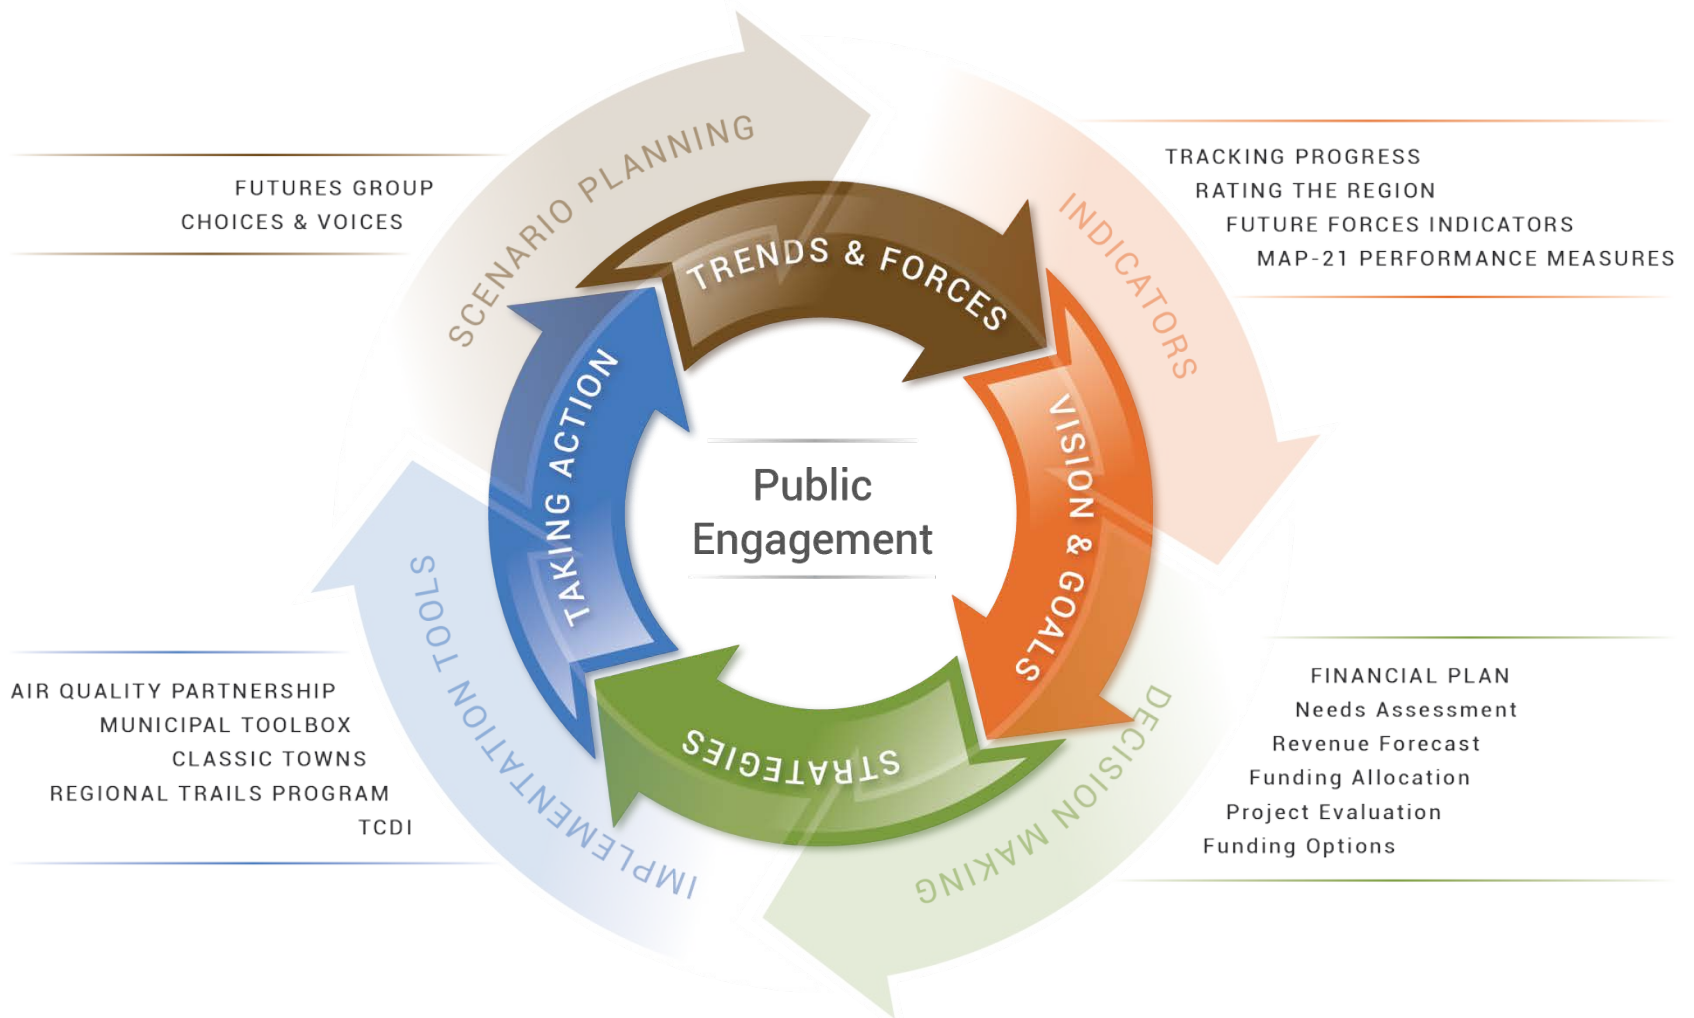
FUTURES GROUP
CHOICES & VOICES

SCENARIO PLANNING

TRENDS & FORCES

INDICATORS

TRACKING PROGRESS
RATING THE REGION
FUTURE FORCES INDICATORS
MAP-21 PERFORMANCE MEASURES

TAKING ACTION

Public Engagement

VISION & GOALS

STRATEGIES

IMPLEMENTATION TOOLS

DECISION MAKING

AIR QUALITY PARTNERSHIP
MUNICIPAL TOOLBOX
CLASSIC TOWNS
REGIONAL TRAILS PROGRAM
TCDI

FINANCIAL PLAN
Needs Assessment
Revenue Forecast
Funding Allocation
Project Evaluation
Funding Options